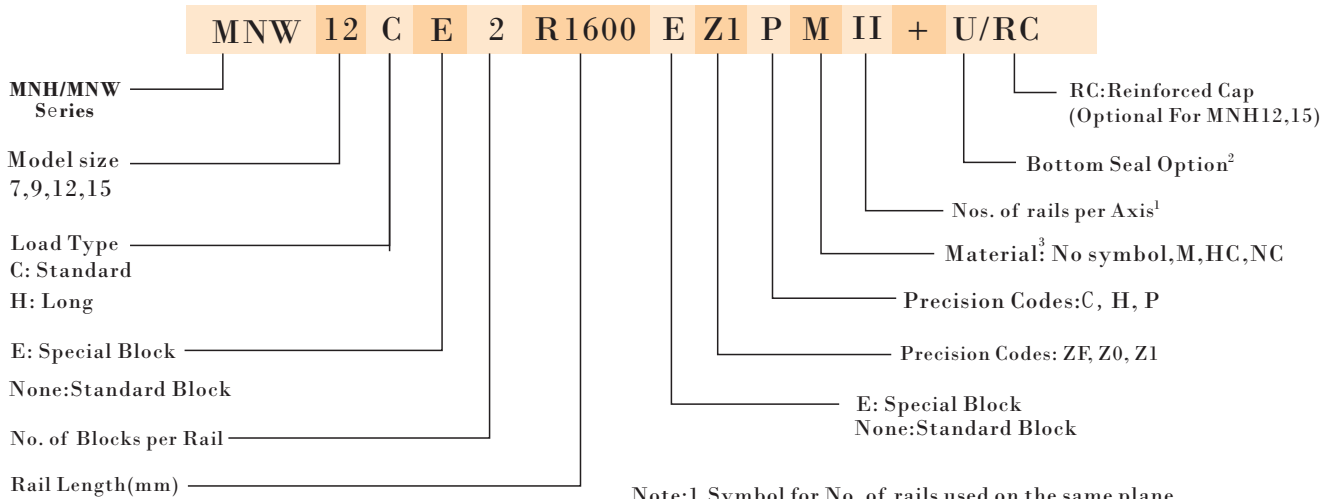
MNW 12 C E 2 R1600 E Z1 P M II + U/RC

MNH/MNW Series

Model size 7,9,12,15

Load Type
C: Standard
H: Long

E: Special Block
None:Standard Block

No. of Blocks per Rail

Rail Length(mm)

RC:Reinforced Cap (Optional For MNH12,15)

Bottom Seal Option$^{2}$

Nos. of rails per Axis$^{1}$

Material:$^{3}$ No symbol,M,HC,NC

Precision Codes:C, H, P

Precision Codes: ZF, Z0, Z1

E: Special Block
None:Standard Block

Note:1. Symbol for No. of rails used on the same plane